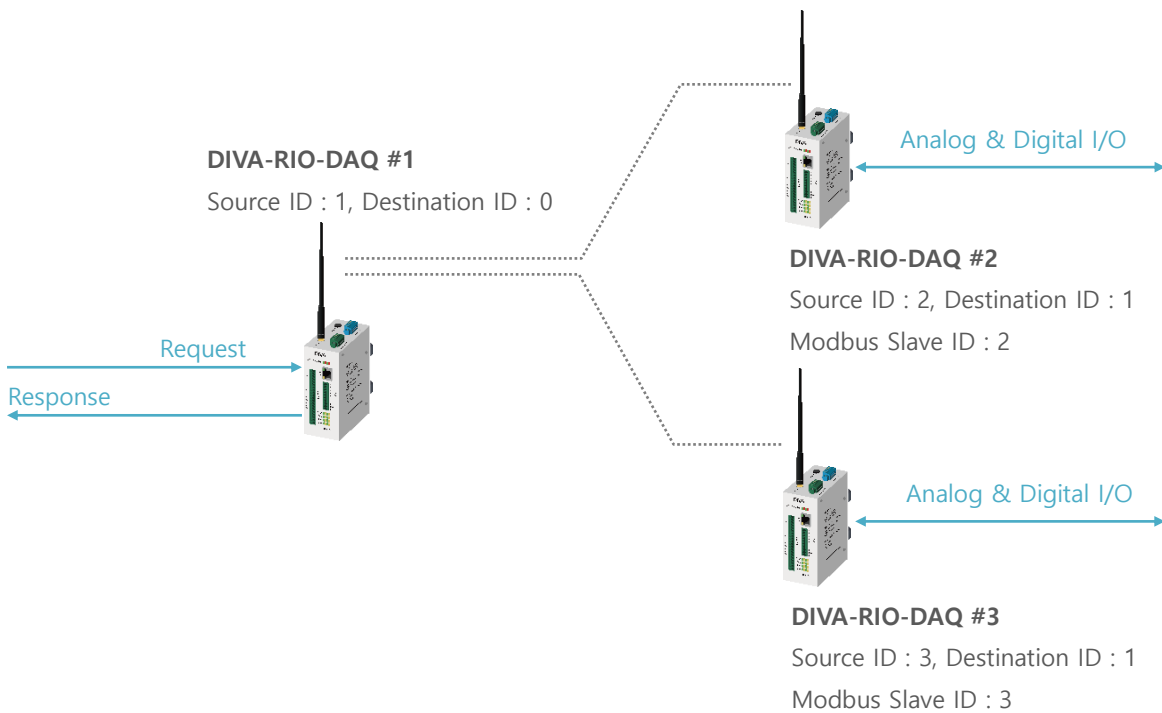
DIVA-RIO-DAQ #1
Source ID : 1, Destination ID : 0

Request
Response

Analog & Digital I/O

DIVA-RIO-DAQ #2
Source ID : 2, Destination ID : 1
Modbus Slave ID : 2

Analog & Digital I/O

DIVA-RIO-DAQ #3
Source ID : 3, Destination ID : 1
Modbus Slave ID : 3